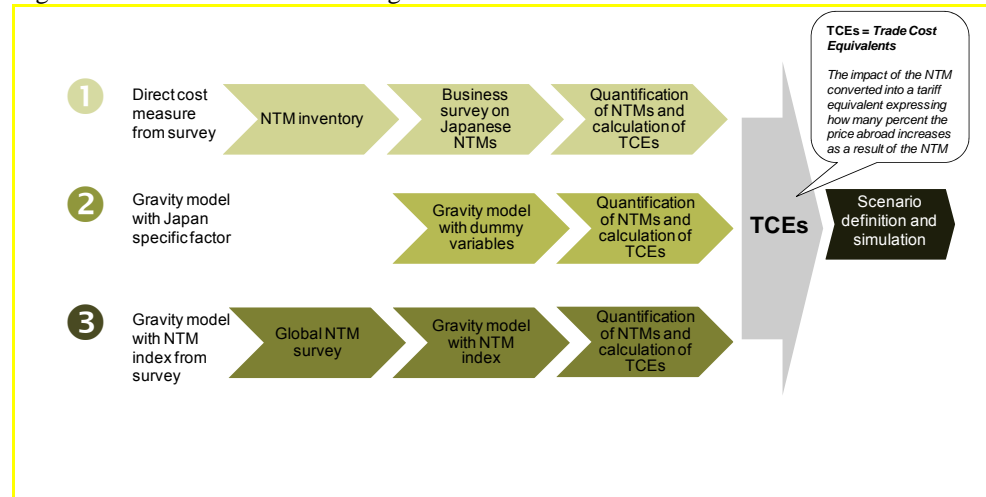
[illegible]

TCEs = *Trade Cost Equivalents*

*The impact of the NTM converted into a tariff equivalent expressing how many percent the price abroad increases as a result of the NTM*

1 Direct cost measure from survey

NTM inventory

Business survey on Japanese NTMs

Quantification of NTMs and calculation of TCEs

2 Gravity model with Japan specific factor

Gravity model with dummy variables

Quantification of NTMs and calculation of TCEs

3 Gravity model with NTM index from survey

Global NTM survey

Gravity model with NTM index

Quantification of NTMs and calculation of TCEs

TCEs

Scenario definition and simulation